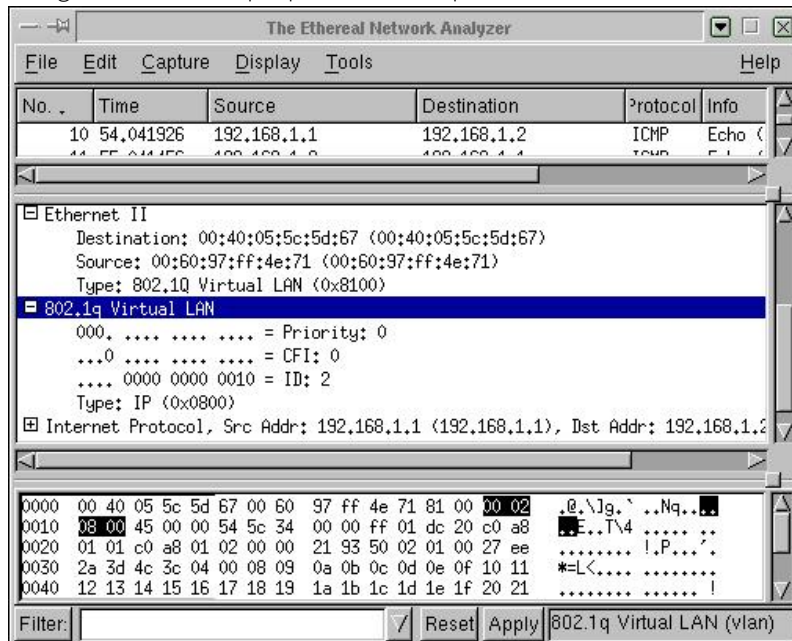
The Ethereal Network Analyzer

File Edit Capture Display Tools Help

| No. | Time | Source | Destination | Protocol | Info |
|---|---|---|---|---|---|
| 10 | 54.041926 | 192.168.1.1 | 192.168.1.2 | ICMP | Echo ( |

⊟ Ethernet II
Destination: 00:40:05:5c:5d:67 (00:40:05:5c:5d:67)
Source: 00:60:97:ff:4e:71 (00:60:97:ff:4e:71)
Type: 802.1Q Virtual LAN (0x8100)
⊟ 802.1q Virtual LAN
000. .... .... .... = Priority: 0
...0 .... .... .... = CFI: 0
.... 0000 0000 0010 = ID: 2
Type: IP (0x0800)
⊞ Internet Protocol, Src Addr: 192.168.1.1 (192.168.1.1), Dst Addr: 192.168.1.2

0000 00 40 05 5c 5d 67 00 60 97 ff 4e 71 81 00 00 02 .@.\]g.` ..Nq....
0010 08 00 45 00 00 54 5c 34 00 00 ff 01 dc 20 c0 a8 ..E..T\4 ...... ..
0020 01 01 c0 a8 01 02 00 00 21 93 50 02 01 00 27 ee ........ !.P...'.
0030 2a 3d 4c 3c 04 00 08 09 0a 0b 0c 0d 0e 0f 10 11 *=L<.... ........
0040 12 13 14 15 16 17 18 19 1a 1b 1c 1d 1e 1f 20 21 ........ ...... !

Filter: Reset Apply 802.1q Virtual LAN (vlan)